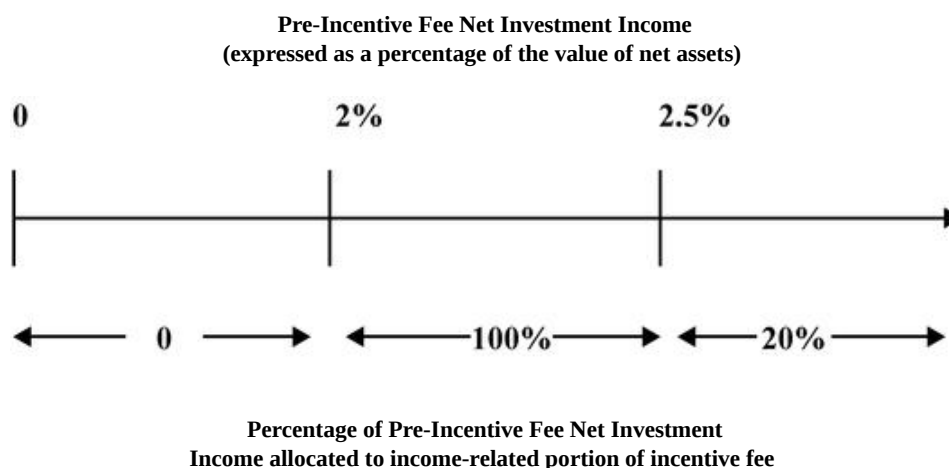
**Pre-Incentive Fee Net Investment Income**
**(expressed as a percentage of the value of net assets)**

0

2%

2.5%

0

100%

20%

**Percentage of Pre-Incentive Fee Net Investment Income allocated to income-related portion of incentive fee**